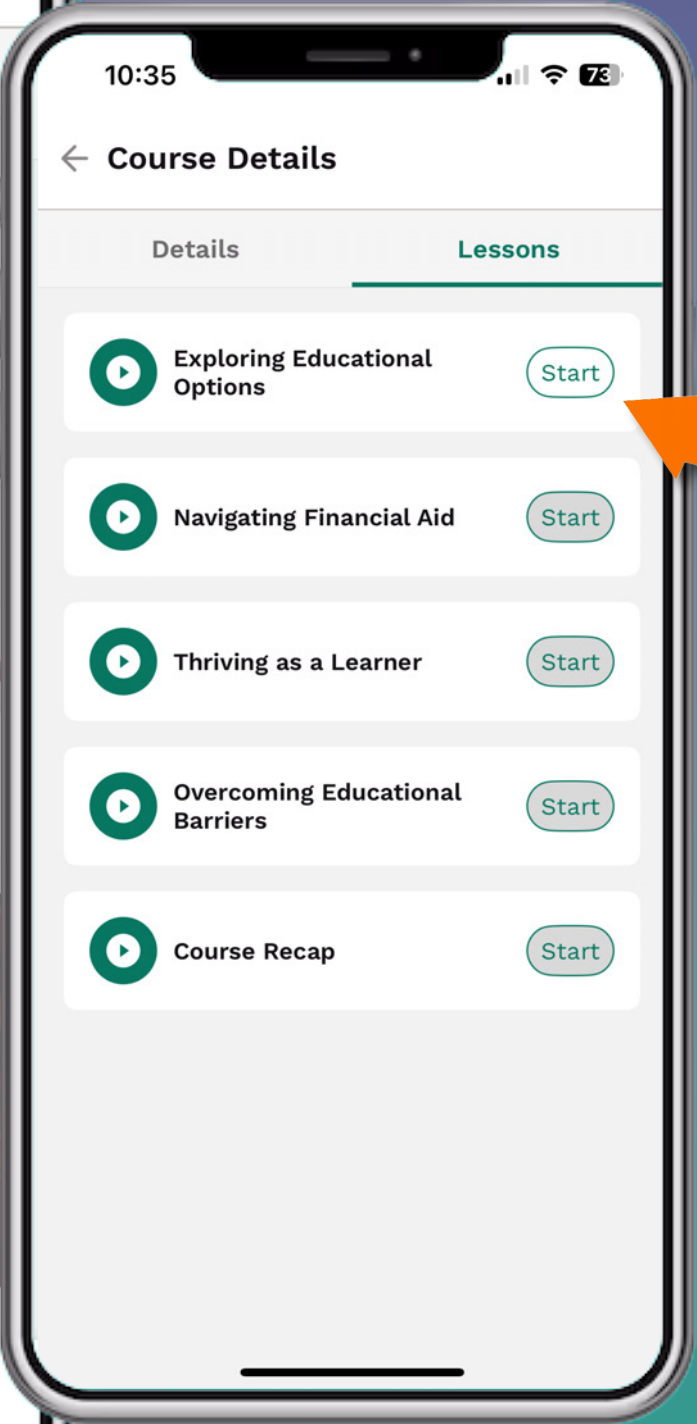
10:35

73

Course Details

Details

Lessons

Exploring Educational Options

Start

Navigating Financial Aid

Start

Thriving as a Learner

Start

Overcoming Educational Barriers

Start

Course Recap

Start